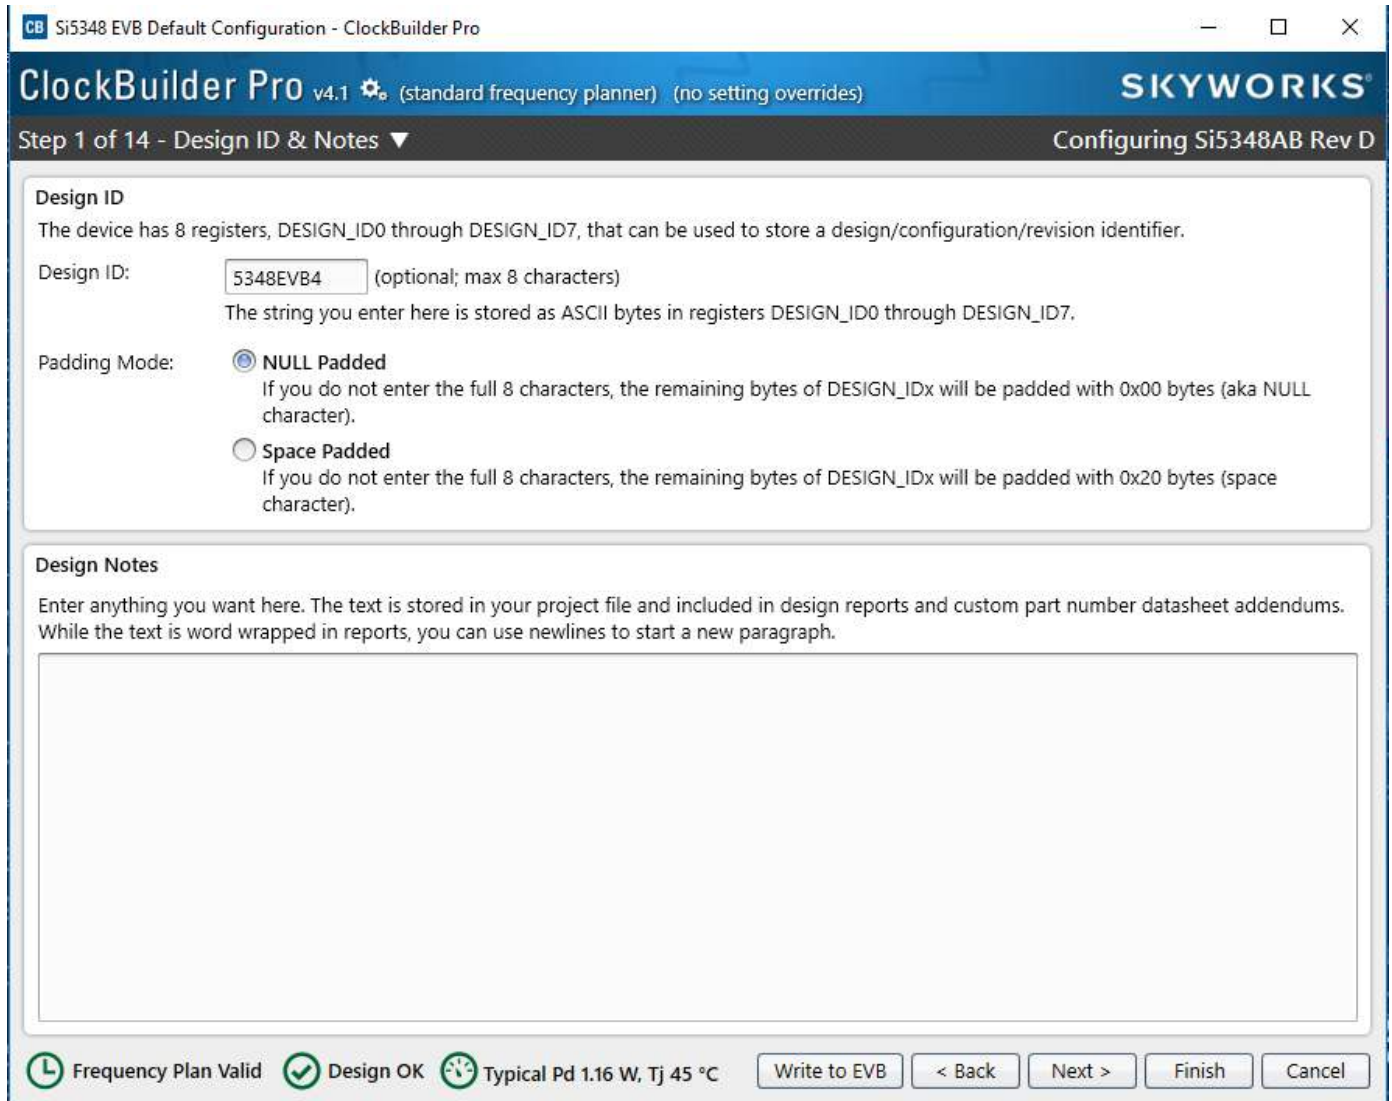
CB Si5348 EVB Default Configuration - ClockBuilder Pro

ClockBuilder Pro v4.1 (standard frequency planner) (no setting overrides)

SKYWORKS

Step 1 of 14 - Design ID & Notes ▼

Configuring Si5348AB Rev D

Design ID

The device has 8 registers, DESIGN_ID0 through DESIGN_ID7, that can be used to store a design/configuration/revision identifier.

Design ID: 5348EVB4 (optional; max 8 characters)

The string you enter here is stored as ASCII bytes in registers DESIGN_ID0 through DESIGN_ID7.

Padding Mode: NULL Padded

If you do not enter the full 8 characters, the remaining bytes of DESIGN_IDx will be padded with 0x00 bytes (aka NULL character).

Space Padded

If you do not enter the full 8 characters, the remaining bytes of DESIGN_IDx will be padded with 0x20 bytes (space character).

Design Notes

Enter anything you want here. The text is stored in your project file and included in design reports and custom part number datasheet addendums. While the text is word wrapped in reports, you can use newlines to start a new paragraph.

Frequency Plan Valid   Design OK   Typical Pd 1.16 W, Tj 45 °C   Write to EVB   < Back   Next >   Finish   Cancel